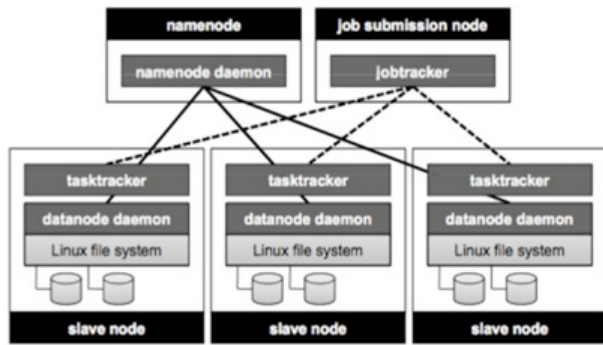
namenode

namenode daemon

job submission node

jobtracker

tasktracker

datanode daemon

Linux file system

slave node

tasktracker

datanode daemon

Linux file system

slave node

tasktracker

datanode daemon

Linux file system

slave node